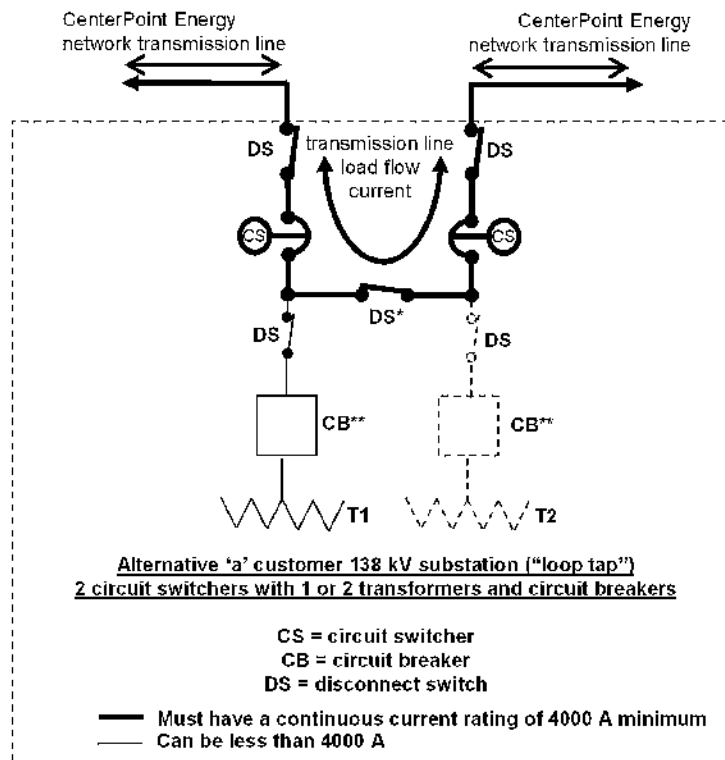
CenterPoint Energy network transmission line

CenterPoint Energy network transmission line

DS

transmission line load flow current

DS

CS

CS

DS

DS*

DS

CB**

CB**

T1

T2

Alternative ‘a’ customer 138 kV substation (“loop tap”)
2 circuit switchers with 1 or 2 transformers and circuit breakers

CS = circuit switcher
CB = circuit breaker
DS = disconnect switch

Must have a continuous current rating of 4000 A minimum
Can be less than 4000 A